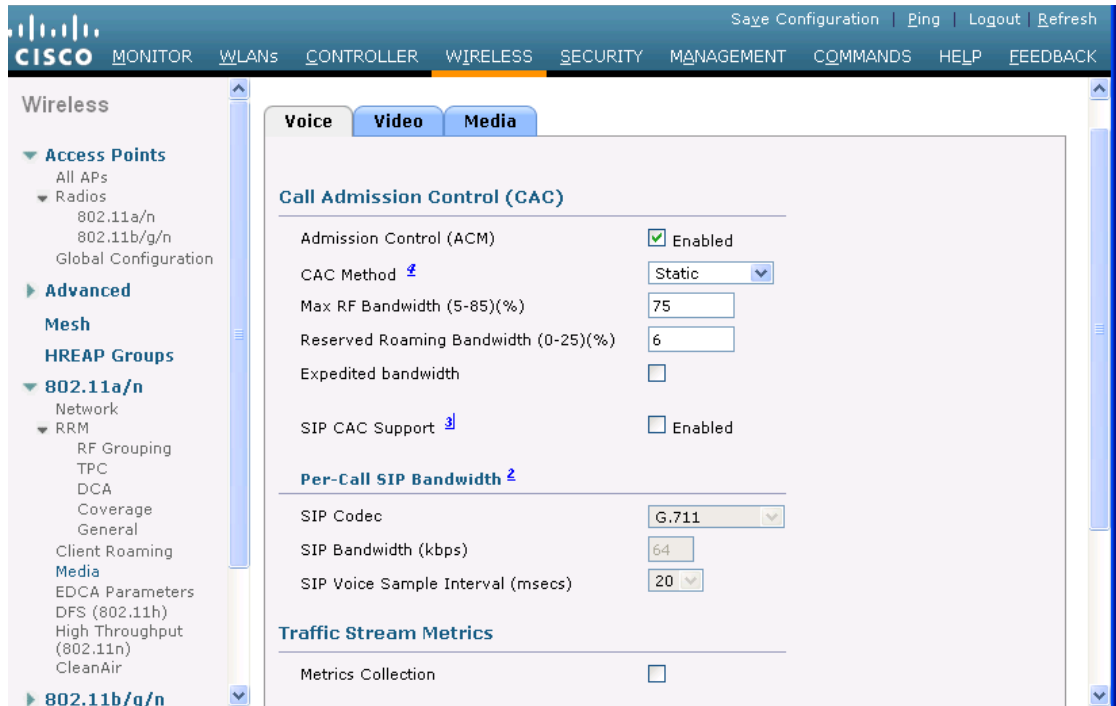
Save Configuration | Ping | Logout | Refresh

CISCO MONITOR WLANs CONTROLLER WIRELESS SECURITY MANAGEMENT COMMANDS HELP FEEDBACK

Wireless

Access Points
All APs
Radios
802.11a/n
802.11b/g/n
Global Configuration
Advanced
Mesh
HREAP Groups
802.11a/n
Network
RRM
RF Grouping
TPC
DCA
Coverage
General
Client Roaming
Media
EDCA Parameters
DFS (802.11h)
High Throughput (802.11n)
CleanAir
802.11b/g/n

Voice Video Media

Call Admission Control (CAC)

| | |
|---|---|
| Admission Control (ACM) | Enabled |
| CAC Method 4 | Static |
| Max RF Bandwidth (5-85)(%) | 75 |
| Reserved Roaming Bandwidth (0-25)(%) | 6 |
| Expedited bandwidth | |
| SIP CAC Support 3 | Enabled |

Per-Call SIP Bandwidth 2

| | |
|---|---|
| SIP Codec | G.711 |
| SIP Bandwidth (kbps) | 64 |
| SIP Voice Sample Interval (msecs) | 20 |

Traffic Stream Metrics

Metrics Collection